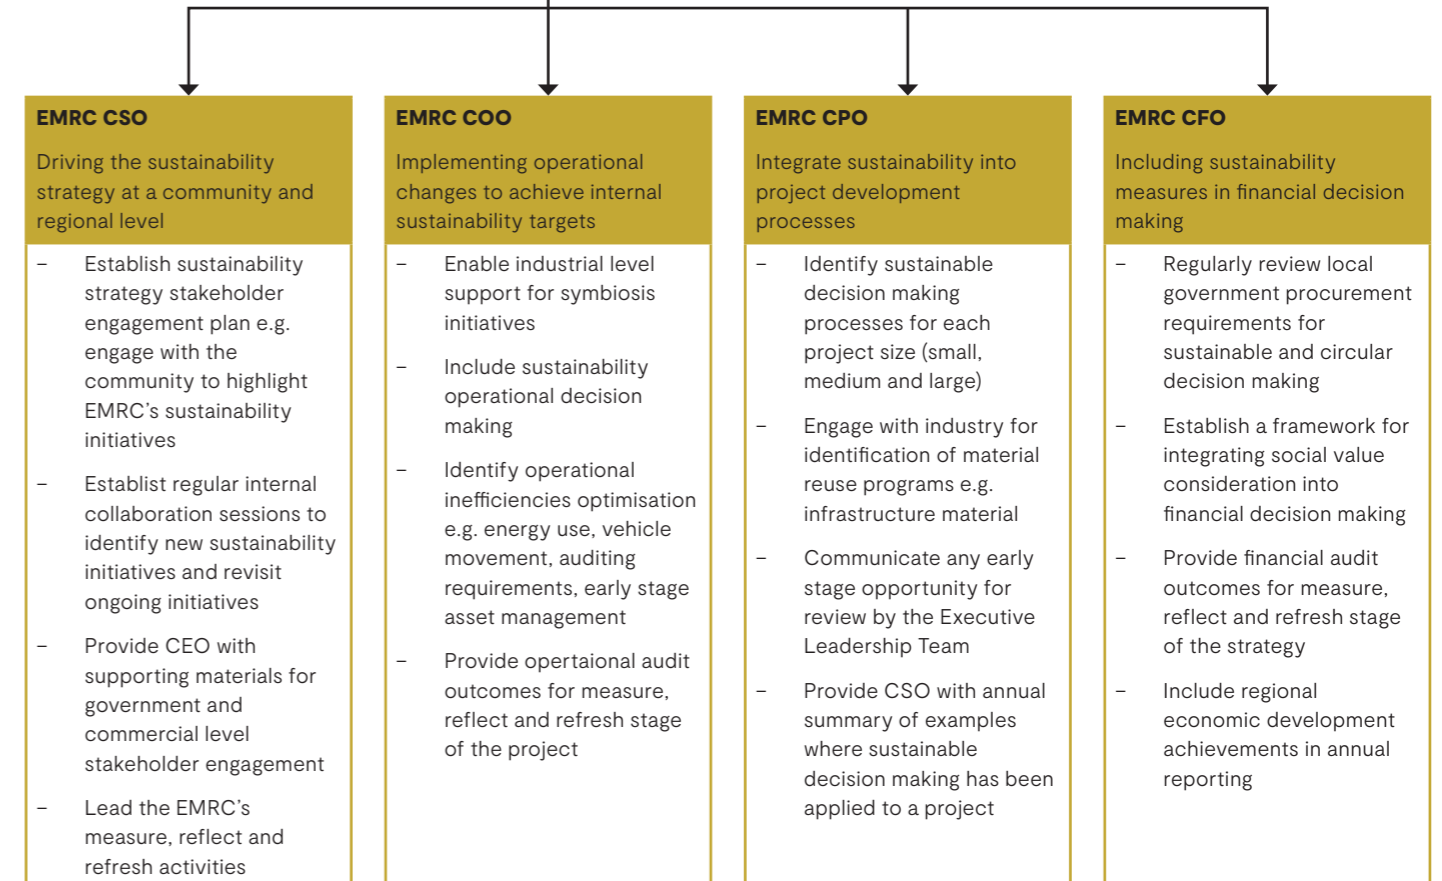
EMRC CSO

Driving the sustainability strategy at a community and regional level

– Establish sustainability strategy stakeholder engagement plan e.g. engage with the community to highlight EMRC's sustainability initiatives

– Establist regular internal collaboration sessions to identify new sustainability initiatives and revisit ongoing initiatives

– Provide CEO with supporting materials for government and commercial level stakeholder engagement

– Lead the EMRC's measure, reflect and refresh activities

EMRC COO

Implementing operational changes to achieve internal sustainability targets

– Enable industrial level support for symbiosis initiatives

– Include sustainability operational decision making

– Identify operational inefficiencies optimisation e.g. energy use, vehicle movement, auditing requirements, early stage asset management

– Provide opertaional audit outcomes for measure, reflect and refresh stage of the project

EMRC CPO

Integrate sustainability into project development processes

– Identify sustainable decision making processes for each project size (small, medium and large)

– Engage with industry for identification of material reuse programs e.g. infrastructure material

– Communicate any early stage opportunity for review by the Executive Leadership Team

– Provide CSO with annual summary of examples where sustainable decision making has been applied to a project

EMRC CFO

Including sustainability measures in financial decision making

– Regularly review local government procurement requirements for sustainable and circular decision making

– Establish a framework for integrating social value consideration into financial decision making

– Provide financial audit outcomes for measure, reflect and refresh stage of the strategy

– Include regional economic development achievements in annual reporting